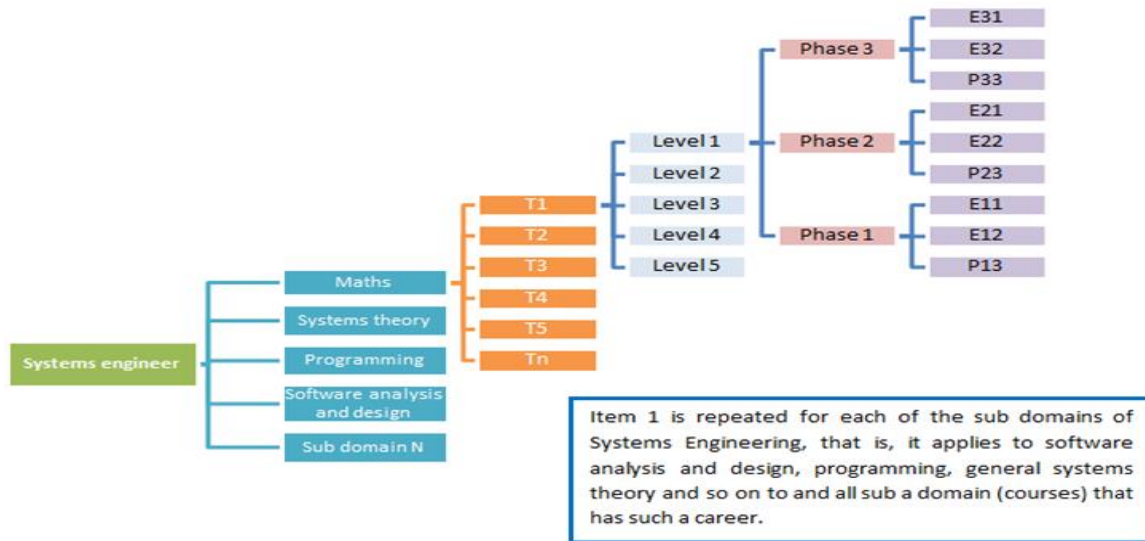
Systems engineer

Maths
Systems theory
Programming
Software analysis and design
Sub domain N

T1
T2
T3
T4
T5
Tn

Level 1
Level 2
Level 3
Level 4
Level 5

Phase 3
Phase 2
Phase 1

E31
E32
P33
E21
E22
P23
E11
E12
P13

Item 1 is repeated for each of the sub domains of Systems Engineering, that is, it applies to software analysis and design, programming, general systems theory and so on to and all sub a domain (courses) that has such a career.